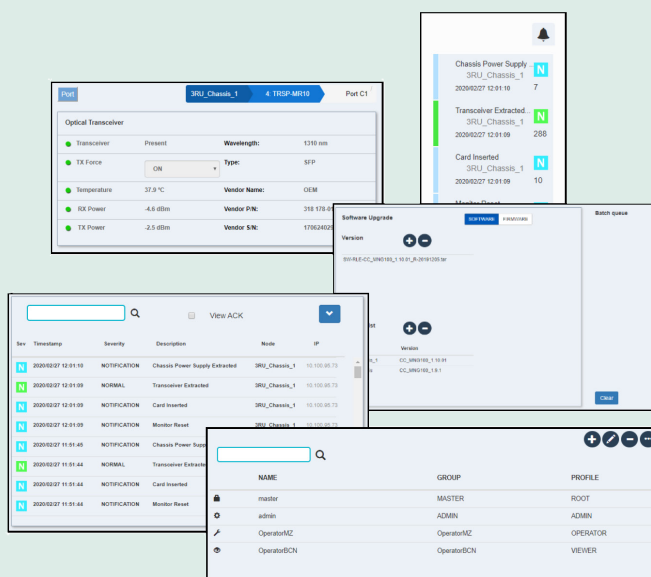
Chassis Power Supply ...
3RU_Chassis_1
2020/02/27 12:01:10
N
7

Transceiver Extracted...
3RU_Chassis_1
2020/02/27 12:01:09
N
288

Card Inserted
3RU_Chassis_1
2020/02/27 12:01:09
N
10

Port
3RU_Chassis_1
4: TRSP-MR10
Port C1

Optical Transceiver

| | | | |
|---|---|---|---|
| Transceiver | Present | Wavelength: | 1310 nm |
| TX Force | ON | Type: | SFP |
| Temperature | 37.9 °C | Vendor Name: | OEM |
| RX Power | -4.6 dBm | Vendor P/N: | 318 178-0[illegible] |
| TX Power | -2.5 dBm | Vendor S/N: | 170624029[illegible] |

Software Upgrade
SOFTWARE FIRMWARE
Batch queue
Version
SW-RLE-CC_MNG180_1.10.01_R-20181205.tar
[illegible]ist
Version
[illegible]_1 CC_MNG180_1.10.01
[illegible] CC_MNG180_1.9.1
Clear

View ACK

| Sev | Timestamp | Severity | Description | Node | IP |
|---|---|---|---|---|---|
| N | 2020/02/27 12:01:10 | NOTIFICATION | Chassis Power Supply Extracted | 3RU_Chassis_1 | 10.100.95.73 |
| N | 2020/02/27 12:01:09 | NORMAL | Transceiver Extracted | 3RU_Chassis_1 | 10.100.95.73 |
| N | 2020/02/27 12:01:09 | NOTIFICATION | Card Inserted | 3RU_Chassis_1 | 10.100.95.73 |
| N | 2020/02/27 12:01:09 | NOTIFICATION | Monitor Reset | 3RU_Chassis_1 | 10.100.95.73 |
| N | 2020/02/27 11:51:45 | NOTIFICATION | Chassis Power Supp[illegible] | | |
| N | 2020/02/27 11:51:44 | NORMAL | Transceiver Extrac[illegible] | | |
| N | 2020/02/27 11:51:44 | NOTIFICATION | Card Inserted | | |
| N | 2020/02/27 11:51:44 | NOTIFICATION | Monitor Reset | | |

| | NAME | GROUP | PROFILE |
|---|---|---|---|
| | master | MASTER | ROOT |
| | admin | ADMIN | ADMIN |
| | OperatorMZ | OperatorMZ | OPERATOR |
| | OperatorBCN | OperatorBCN | VIEWER |